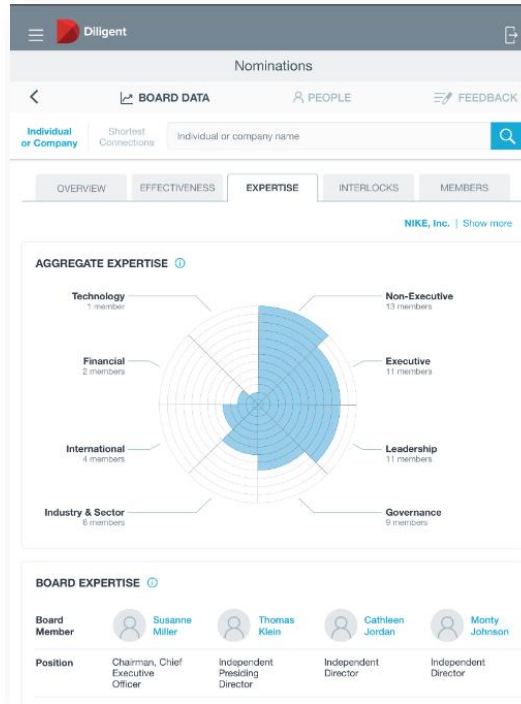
Diligent

Nominations

BOARD DATA

PEOPLE

FEEDBACK

Individual or Company

Shortest Connections

Individual or company name

OVERVIEW

EFFECTIVENESS

EXPERTISE

INTERLOCKS

MEMBERS

NIKE, Inc. | Show more

AGGREGATE EXPERTISE

Technology
1 member

Non-Executive
13 members

Financial
2 members

Executive
11 members

International
4 members

Leadership
11 members

Industry & Sector
6 members

Governance
9 members

BOARD EXPERTISE

| Board Member | Susanne Miller | Thomas Klein | Cathleen Jordan | Monty Johnson |
|---|---|---|---|---|
| Position | Chairman, Chief Executive Officer | Independent Presiding Director | Independent Director | Independent Director |